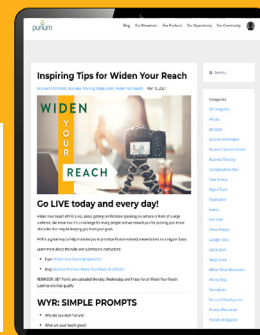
purium

Blog Our Mission Our Products The Opportunity Our Community

Inspiring Tips for Widen Your Reach

Business Promotion, Business Training, Mega Event, Widen Your Reach · Mar 15, 2021

WIDEN YOUR REACH

Go LIVE today and every day!

Widen Your Reach (WYR) is ALL about getting comfortable speaking on camera in front of a large audience. We know how it's a challenge for many people and we reward you for putting your shoes into action. Your may be keeping you from your goals.

WYR is a great way to help motivate you to prioritize Purium related presentations on a regular basis.

Learn more about the rules and submission instructions:

Flyer: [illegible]

Blog: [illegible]

REMINDER: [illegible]

WYR: SIMPLE PROMPTS

Why did you start Purium?

What are your health goals?

Search...

Categories

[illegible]
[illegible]
BIOGRAM
Business Promotion
Business Success Stories
Business Training
Complementary Plan
Detox & Pets
Digital Tools
Digitization
Events
Hot Links
Home Recipes
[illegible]
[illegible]
Mega Event
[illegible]
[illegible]
Nutrition
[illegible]
Product Resources
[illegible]